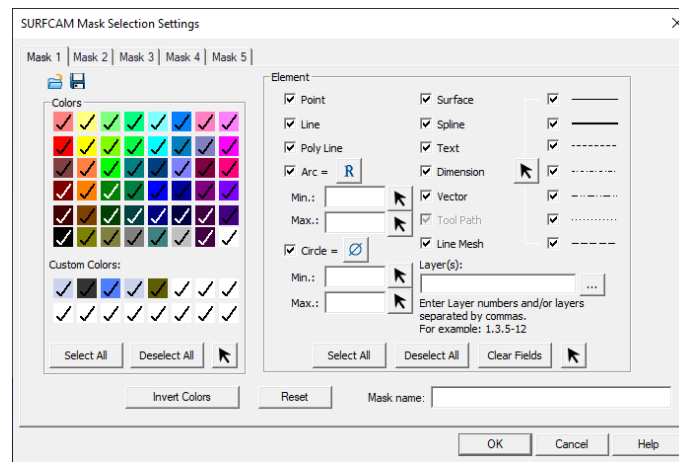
SURFCAM Mask Selection Settings

Mask 1 | Mask 2 | Mask 3 | Mask 4 | Mask 5

Colors

Custom Colors:

Select All | Deselect All

Element

Point
Line
Poly Line
Arc = R
Min.:
Max.:
Circle = ∅
Min.:
Max.:

Surface
Spline
Text
Dimension
Vector
Tool Path
Line Mesh

Layer(s):
...
Enter Layer numbers and/or layers separated by commas.
For example: 1,3,5-12

Select All | Deselect All | Clear Fields

Invert Colors | Reset | Mask name:

OK | Cancel | Help